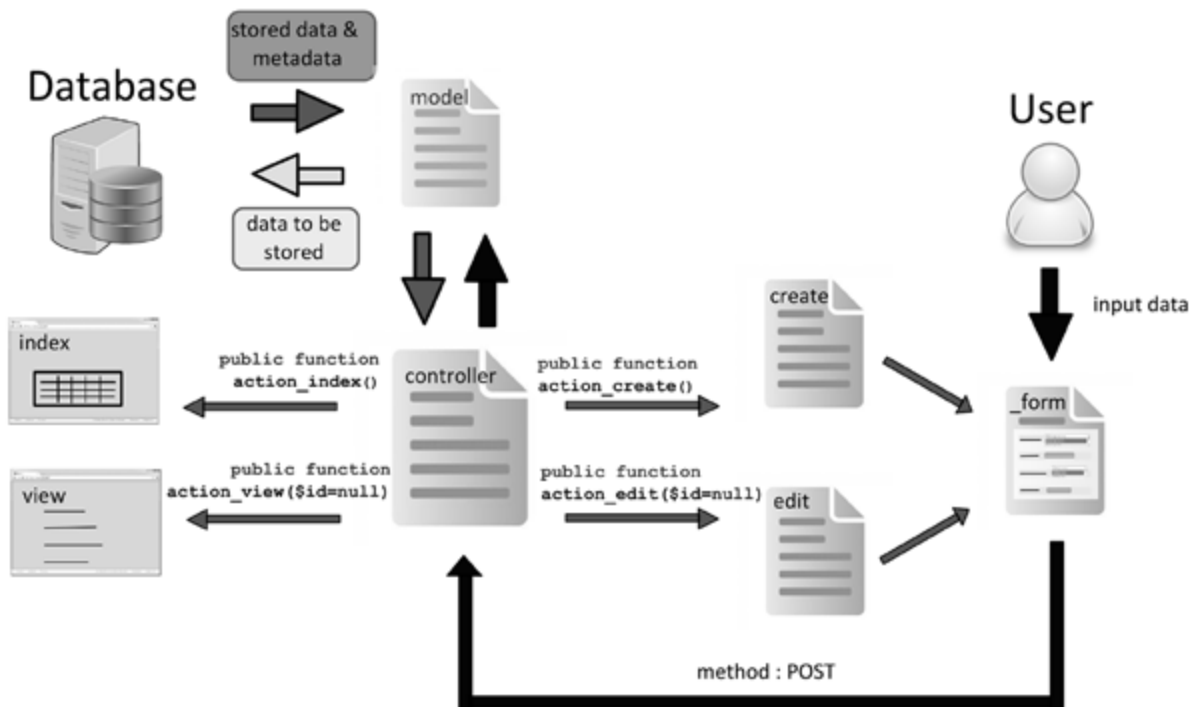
stored data & metadata

Database

model

User

data to be stored

create

input data

index

public function action_index()

controller

public function action_create()

_form

view

public function action_view($id=null)

public function action_edit($id=null)

edit

method : POST